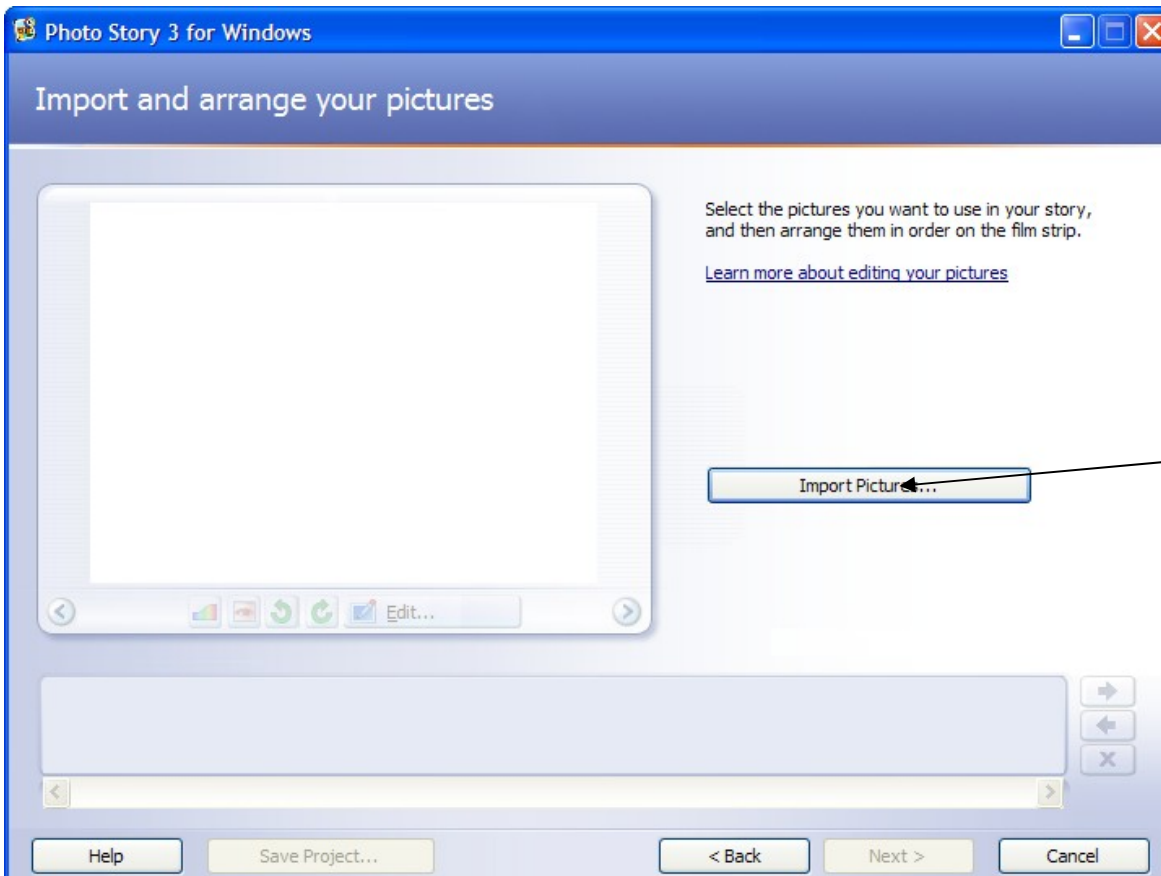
Photo Story 3 for Windows

Import and arrange your pictures

Select the pictures you want to use in your story, and then arrange them in order on the film strip.

Learn more about editing your pictures

Import Pictures...

Edit...

Help

Save Project...

< Back

Next >

Cancel